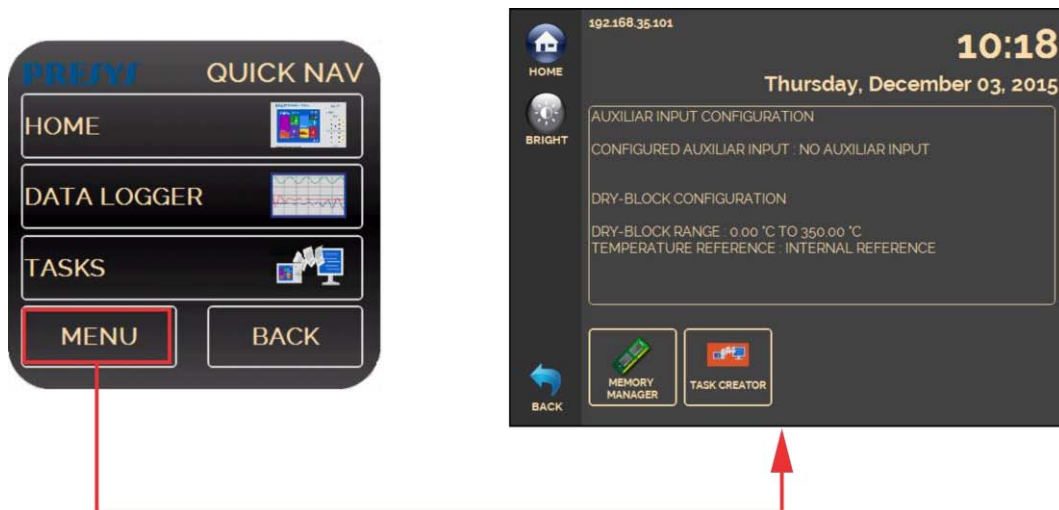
PRESYS QUICK NAV

HOME

DATA LOGGER

TASKS

MENU

BACK

HOME

BRIGHT

BACK

192.168.35.101

10:18

Thursday, December 03, 2015

AUXILIAR INPUT CONFIGURATION

CONFIGURED AUXILIAR INPUT : NO AUXILIAR INPUT

DRY-BLOCK CONFIGURATION

DRY-BLOCK RANGE : 0.00 °C TO 350.00 °C
TEMPERATURE REFERENCE : INTERNAL REFERENCE

MEMORY MANAGER

TASK CREATOR